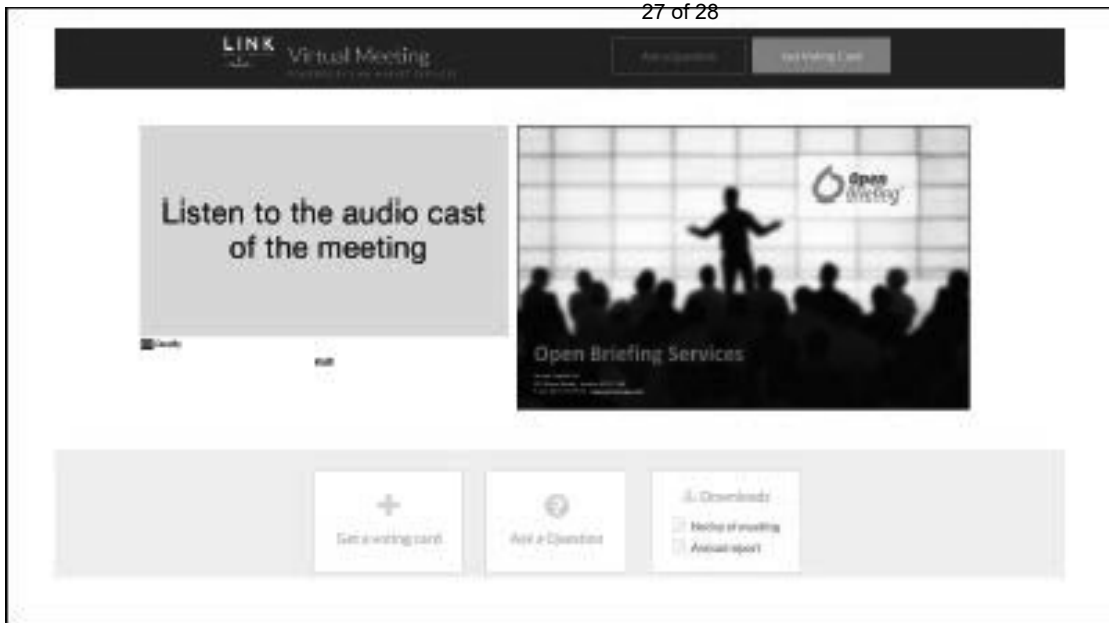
27 of 28

LINK Virtual Meeting
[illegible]

Ask a Question

Get Voting Card

Listen to the audio cast of the meeting

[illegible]

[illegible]

Open Briefing

Open Briefing Services

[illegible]

Get a voting card

Ask a Question

Downloads

Notice of meeting

Annual report